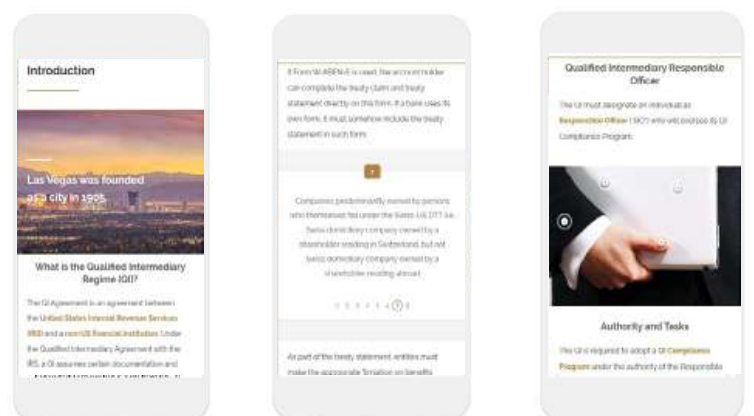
Introduction

Las Vegas was founded as a city in 1905

What is the Qualified Intermediary Regime (QI)?

The QI Agreement is an agreement between the United States Internal Revenue Services (IRS) and a non-US financial institution. Under the Qualified Intermediary Agreement with the IRS, a QI assumes certain documentation and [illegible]

If Form W-8BEN-E is used, the account holder can complete the treaty claim and treaty statement directly on this form. If a bank uses its own form, it must somehow include the treaty statement in such form.

Companies predominantly owned by persons who themselves fall under the Swiss-US DTT (i.e. Swiss domiciliary company owned by a shareholder residing in Switzerland, but not Swiss domiciliary company owned by a shareholder residing abroad).

As part of the treaty statement, entities must make the appropriate "limitation on benefits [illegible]

Qualified Intermediary Responsible Officer

The QI must designate an individual as Responsible Officer ("RO") who will oversee its QI Compliance Program.

Authority and Tasks

The QI is required to adopt a QI Compliance Program under the authority of the Responsible